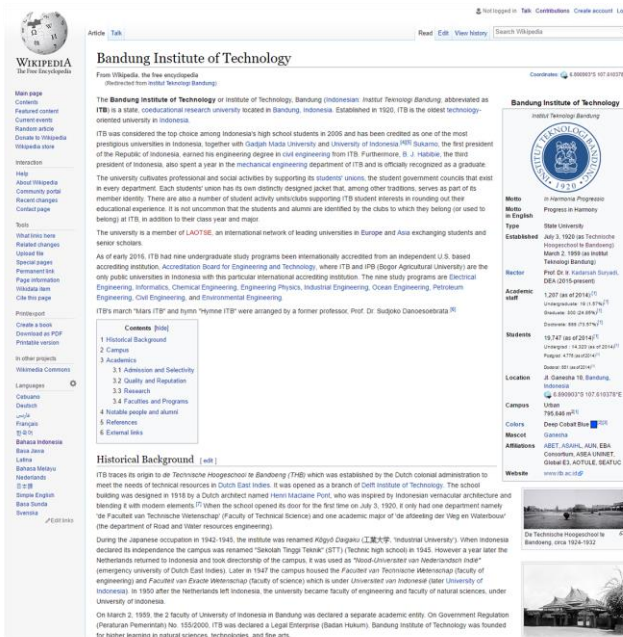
Not logged in Talk Contributions Create account Log in

Article Talk

Read Edit View history Search Wikipedia

WIKIPEDIA
The Free Encyclopedia

Main page
Contents
Featured content
Current events
Random article
Donate to Wikipedia
Wikipedia store

Interaction
Help
About Wikipedia
Community portal
Recent changes
Contact page

Tools
What links here
Related changes
Upload file
Special pages
Permanent link
Page information
Wikidata item
Cite this page

Print/export
Create a book
Download as PDF
Printable version

In other projects
Wikimedia Commons

Languages
Cebuano
Deutsch
فارسی
Français
한국어
Bahasa Indonesia
Basa Jawa
Latina
Bahasa Melayu
Nederlands
日本語
Simple English
Basa Sunda
Svenska
Edit links

Bandung Institute of Technology

From Wikipedia, the free encyclopedia
(Redirected from Institut Teknologi Bandung)

Coordinates: 6.890903°S 107.610378°E

The Bandung Institute of Technology or Institute of Technology, Bandung (Indonesian: Institut Teknologi Bandung, abbreviated as ITB) is a state, coeducational research university located in Bandung, Indonesia. Established in 1920, ITB is the oldest technology-oriented university in Indonesia.

ITB was considered the top choice among Indonesia's high school students in 2006 and has been credited as one of the most prestigious universities in Indonesia, together with Gadjah Mada University and University of Indonesia.[4][5] Sukarno, the first president of the Republic of Indonesia, earned his engineering degree in civil engineering from ITB. Furthermore, B. J. Habibie, the third president of Indonesia, also spent a year in the mechanical engineering department of ITB and is officially recognized as a graduate.

The university cultivates professional and social activities by supporting its students' unions, the student government councils that exist in every department. Each students' union has its own distinctly designed jacket that, among other traditions, serves as part of its member identity. There are also a number of student activity units/clubs supporting ITB student interests in rounding out their educational experience. It is not uncommon that the students and alumni are identified by the clubs to which they belong (or used to belong) at ITB, in addition to their class year and major.

The university is a member of LAOTSE, an international network of leading universities in Europe and Asia exchanging students and senior scholars.

As of early 2016, ITB had nine undergraduate study programs been internationally accredited from an independent U.S. based accrediting institution, Accreditation Board for Engineering and Technology, where ITB and IPB (Bogor Agricultural University) are the only public universities in Indonesia with this particular international accrediting institution. The nine study programs are Electrical Engineering, Informatics, Chemical Engineering, Engineering Physics, Industrial Engineering, Ocean Engineering, Petroleum Engineering, Civil Engineering, and Environmental Engineering.

ITB's march "Mars ITB" and hymn "Hymne ITB" were arranged by a former professor, Prof. Dr. Sudjoko Danoesoebrata.[6]

Contents [hide]
1 Historical Background
2 Campus
3 Academics
3.1 Admission and Selectivity
3.2 Quality and Reputation
3.3 Research
3.4 Faculties and Programs
4 Notable people and alumni
5 References
6 External links

Bandung Institute of Technology
Institut Teknologi Bandung
INSTITUT TEKNOLOGI BANDUNG 1920

| Motto | In Harmonia Progressio |
|---|---|
| Motto in English | Progress in Harmony |
| Type | State University |
| Established | July 3, 1920 (as Technische Hoogeschool te Bandoeng) March 2, 1959 (as Institut Teknologi Bandung) |
| Rector | Prof. Dr. Ir. Kadarsah Suryadi, DEA (2015-present) |
| Academic staff | 1,207 (as of 2014)[1] Undergraduate: 18 (1.57%)[1] Graduates: 300 (24.89%)[1] Doctorates: 866 (71.91%)[1] |
| Students | 19,747 (as of 2014)[1] Undergrad: 14,320 (as of 2014)[1] Postgrad: 4778 (as of 2014)[1] Doctoral: 651 (as of 2014)[1] |
| Location | Jl. Ganesha 10, Bandung, Indonesia 6.890903°S 107.610378°E |
| Campus | Urban 795.846 m²[2] |
| Colors | Deep Cobalt Blue[3] |
| Mascot | Ganesha |
| Affiliations | ABET, ASAIHL, AUN, EBA Consortium, ASEA UNINET, Global E3, AOTULE, SEATUC |
| Website | www.itb.ac.id |

Historical Background [edit]

ITB traces its origin to de Technische Hoogeschool te Bandoeng (THB) which was established by the Dutch colonial administration to meet the needs of technical resources in Dutch East Indies. It was opened as a branch of Delft Institute of Technology. The school building was designed in 1918 by a Dutch architect named Henri Maclaine Pont, who was inspired by Indonesian vernacular architecture and blending it with modern elements.[7] When the school opened its door for the first time on July 3, 1920, it only had one department namely "de Faculteit van Technische Wetenschap" (Faculty of Technical Science) and one academic major of "de afdeeling der Weg en Waterbouw" (the department of Road and Water resources engineering).

During the Japanese occupation in 1942-1945, the institute was renamed Kōgyō Daigaku (工業大学, 'Industrial University'). When Indonesia declared its independence the campus was renamed "Sekolah Tinggi Teknik" (STT) (Technic high school) in 1945. However a year later the Netherlands returned to Indonesia and took directorship of the campus, it was used as "Nood-Universiteit van Nederlandsch Indië" (emergency university of Dutch East Indies). Later in 1947 the campus housed the Faculteit van Technische Wetenschap (faculty of engineering) and Faculteit van Exacte Wetenschap (faculty of science) which is under Universiteit van Indonesië (later University of Indonesia). In 1950 after the Netherlands left Indonesia, the university became faculty of engineering and faculty of natural sciences, under University of Indonesia.

On March 2, 1959, the 2 faculty of University of Indonesia in Bandung was declared a separate academic entity. On Government Regulation (Peraturan Pemerintah) No. 155/2000, ITB was declared a Legal Enterprise (Badan Hukum). Bandung Institute of Technology was founded for higher learning in natural sciences, technologies, and fine arts.

De Technische Hoogeschool te Bandoeng, circa 1924-1932